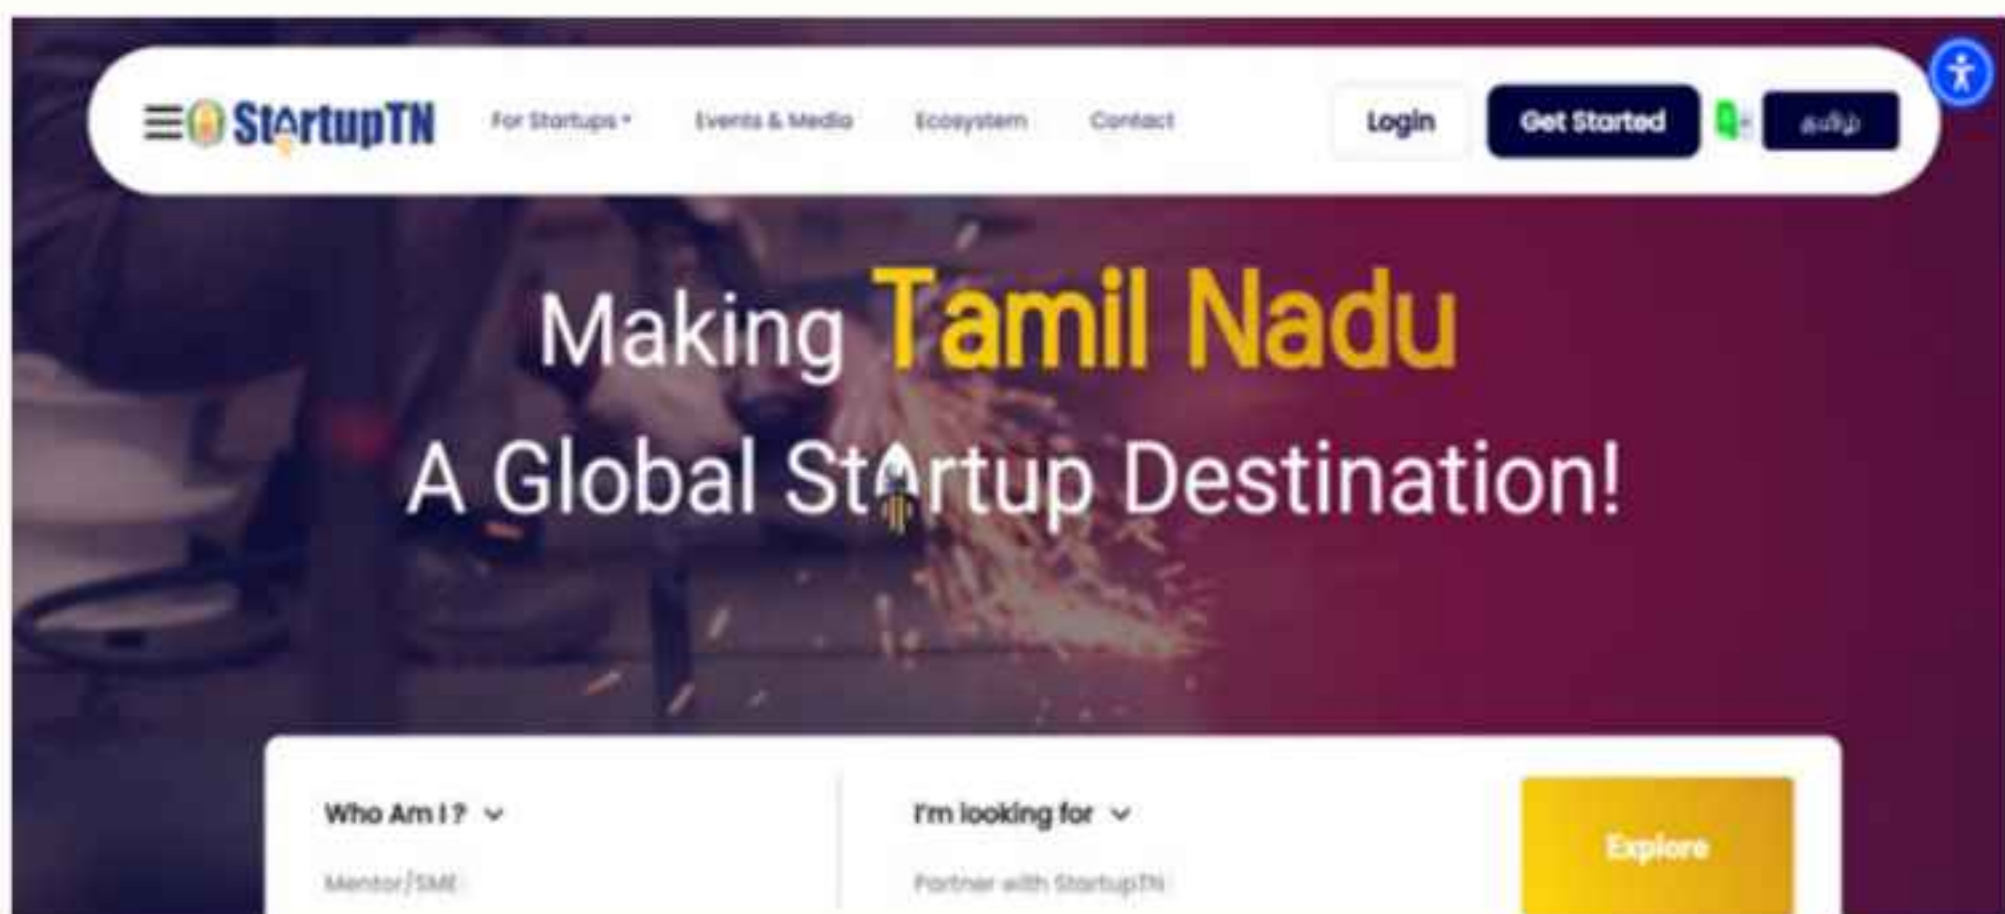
StartupTN

For Startups

Events & Media

Ecosystem

Contact

Login

Get Started

தமிழ்

Making Tamil Nadu

A Global Startup Destination!

Who Am I?

Mentor/SME

I'm looking for

Partner with StartupTN

Explore